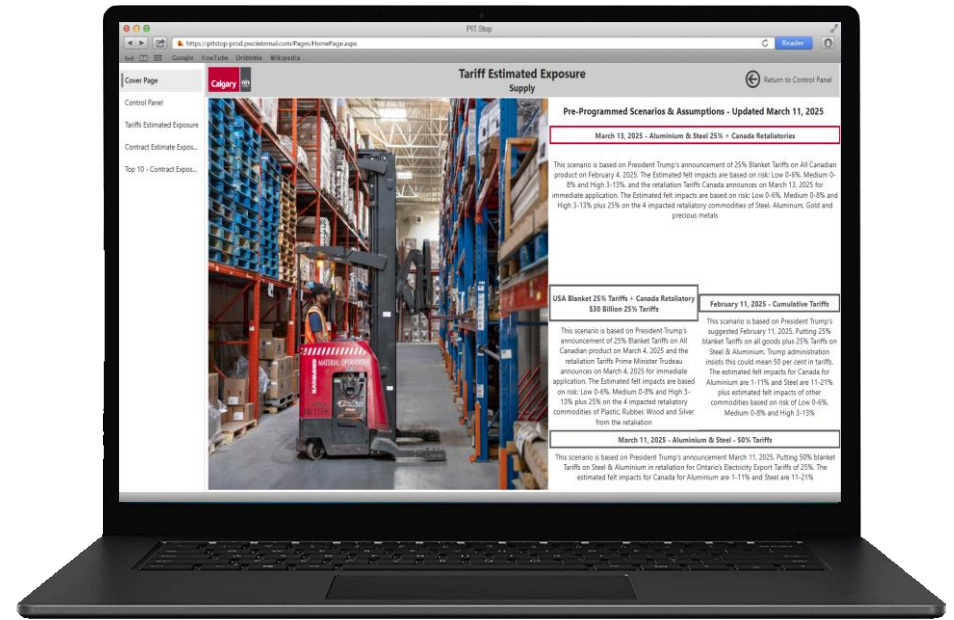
PIT Stop

https://pitstop-prod.pwcinternal.com/Pages/HomePage.aspx

Reader

Google YouTube Dribbble Wikipedia

Cover Page

Control Panel

Tariffs Estimated Exposure

Contract Estimate Expos...

Top 10 - Contract Expos...

Calgary

Tariff Estimated Exposure

Supply

Return to Control Panel

Pre-Programmed Scenarios & Assumptions - Updated March 11, 2025

March 13, 2025 - Aluminium & Steel 25% + Canada Retaliatories

This scenario is based on President Trump's announcement of 25% Blanket Tariffs on All Canadian product on February 4, 2025. The Estimated felt impacts are based on risk: Low 0-6%, Medium 0-8% and High 3-13%, and the retaliation Tariffs Canada announces on March 13, 2025 for immediate application. The Estimated felt impacts are based on risk: Low 0-6%, Medium 0-8% and High 3-13% plus 25% on the 4 impacted retaliatory commodities of Steel, Aluminum, Gold and precious metals

USA Blanket 25% Tariffs + Canada Retaliatory $30 Billion 25% Tariffs

This scenario is based on President Trump's announcement of 25% Blanket Tariffs on All Canadian product on March 4, 2025 and the retaliation Tariffs Prime Minister Trudeau announces on March 4, 2025 for immediate application. The Estimated felt impacts are based on risk: Low 0-6%, Medium 0-8% and High 3-13% plus 25% on the 4 impacted retaliatory commodities of Plastic, Rubber, Wood and Silver from the retaliation

February 11, 2025 - Cumulative Tariffs

This scenario is based on President Trump's suggested February 11, 2025. Putting 25% blanket Tariffs on all goods plus 25% Tariffs on Steel & Aluminum. Trump administration insists this could mean 50 per cent in tariffs. The estimated felt impacts for Canada for Aluminium are 1-11% and Steel are 11-21% plus estimated felt impacts of other commodities based on risk of Low 0-6%, Medium 0-8% and High 3-13%

March 11, 2025 - Aluminium & Steel - 50% Tariffs

This scenario is based on President Trump's announcement March 11, 2025. Putting 50% blanket Tariffs on Steel & Aluminium in retaliation for Ontario's Electricity Export Tariffs of 25%. The estimated felt impacts for Canada for Aluminium are 1-11% and Steel are 11-21%

MATERIAL OPERATOR